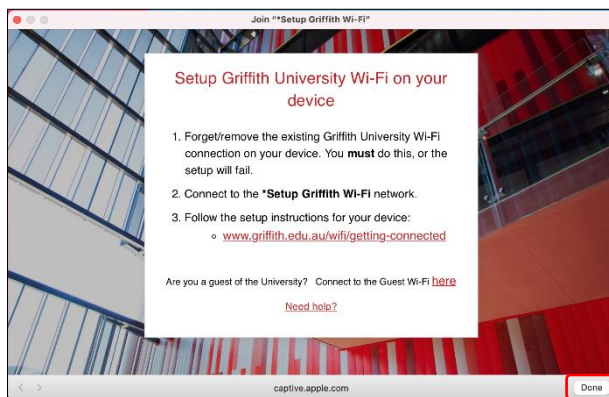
Join "*Setup Griffith Wi-Fi"

Setup Griffith University Wi-Fi on your device

1. Forget/remove the existing Griffith University Wi-Fi connection on your device. You **must** do this, or the setup will fail.

2. Connect to the ***Setup Griffith Wi-Fi** network.

3. Follow the setup instructions for your device:
◦ www.griffith.edu.au/wifi/getting-connected

Are you a guest of the University? Connect to the Guest Wi-Fi here

Need help?

captive.apple.com

Done